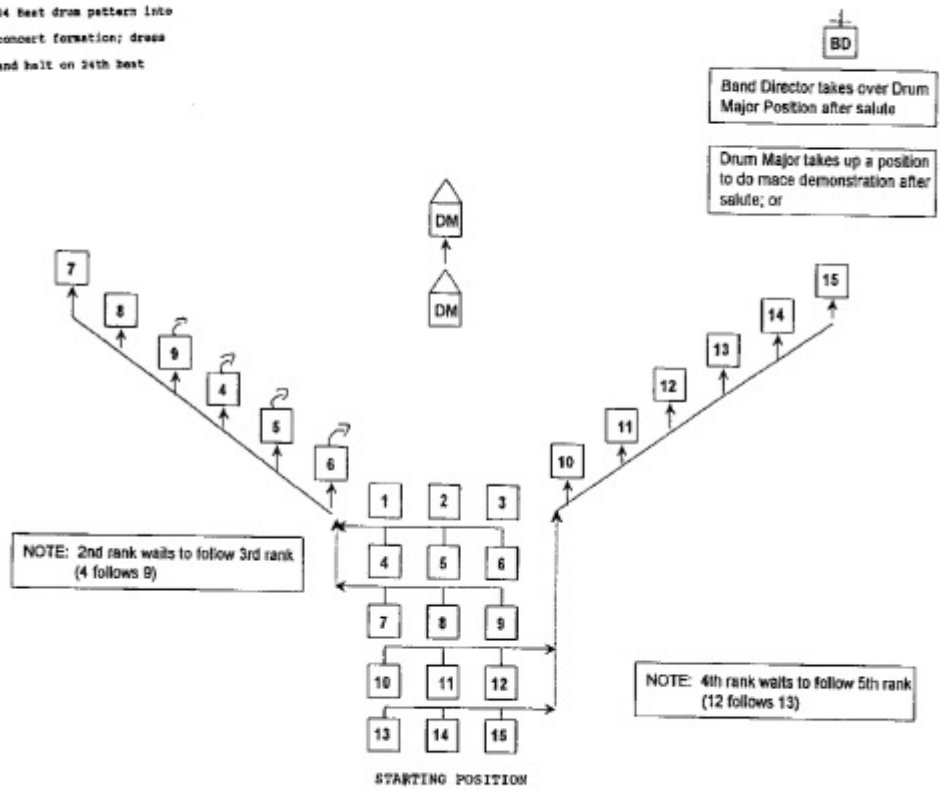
34 Beat drum pattern into concert formation; dress and halt on 24th beat

BD

Band Director takes over Drum Major Position after salute

Drum Major takes up a position to do mace demonstration after salute; or

DM

DM

7

8

9

4

5

6

15

14

13

12

11

10

1 2 3

4 5 6

7 8 9

10 11 12

13 14 15

NOTE: 2nd rank waits to follow 3rd rank (4 follows 9)

NOTE: 4th rank waits to follow 5th rank (12 follows 13)

STARTING POSITION